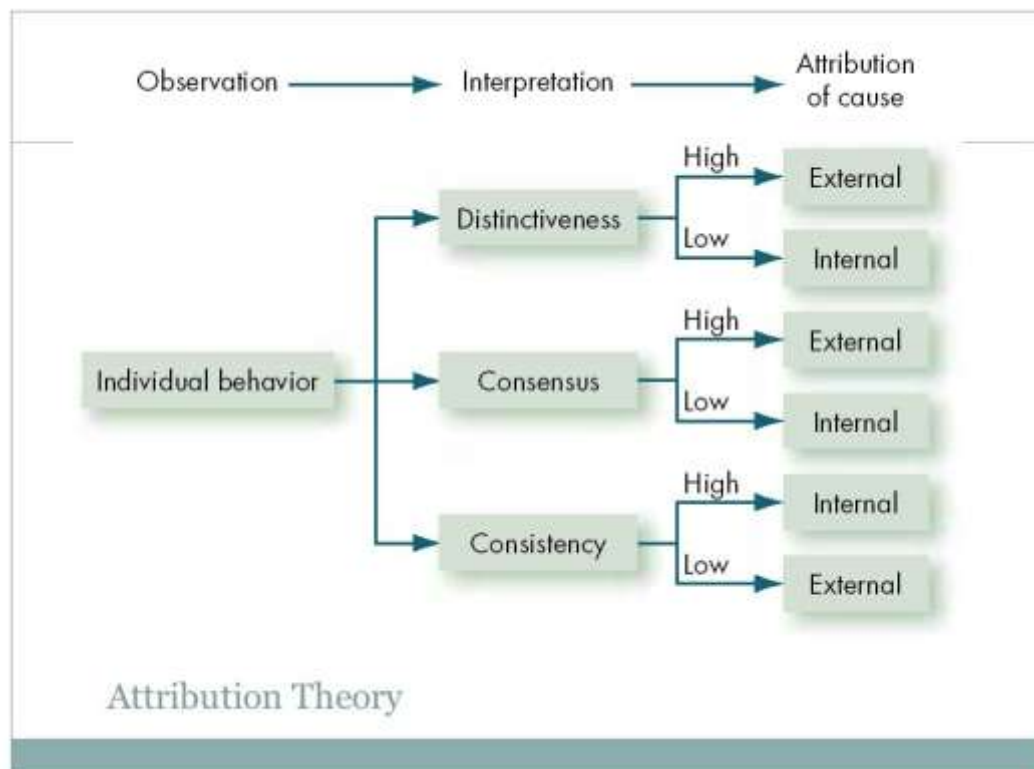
Observation → Interpretation → Attribution of cause

Individual behavior

Distinctiveness
High
External
Low
Internal

Consensus
High
External
Low
Internal

Consistency
High
Internal
Low
External

Attribution Theory